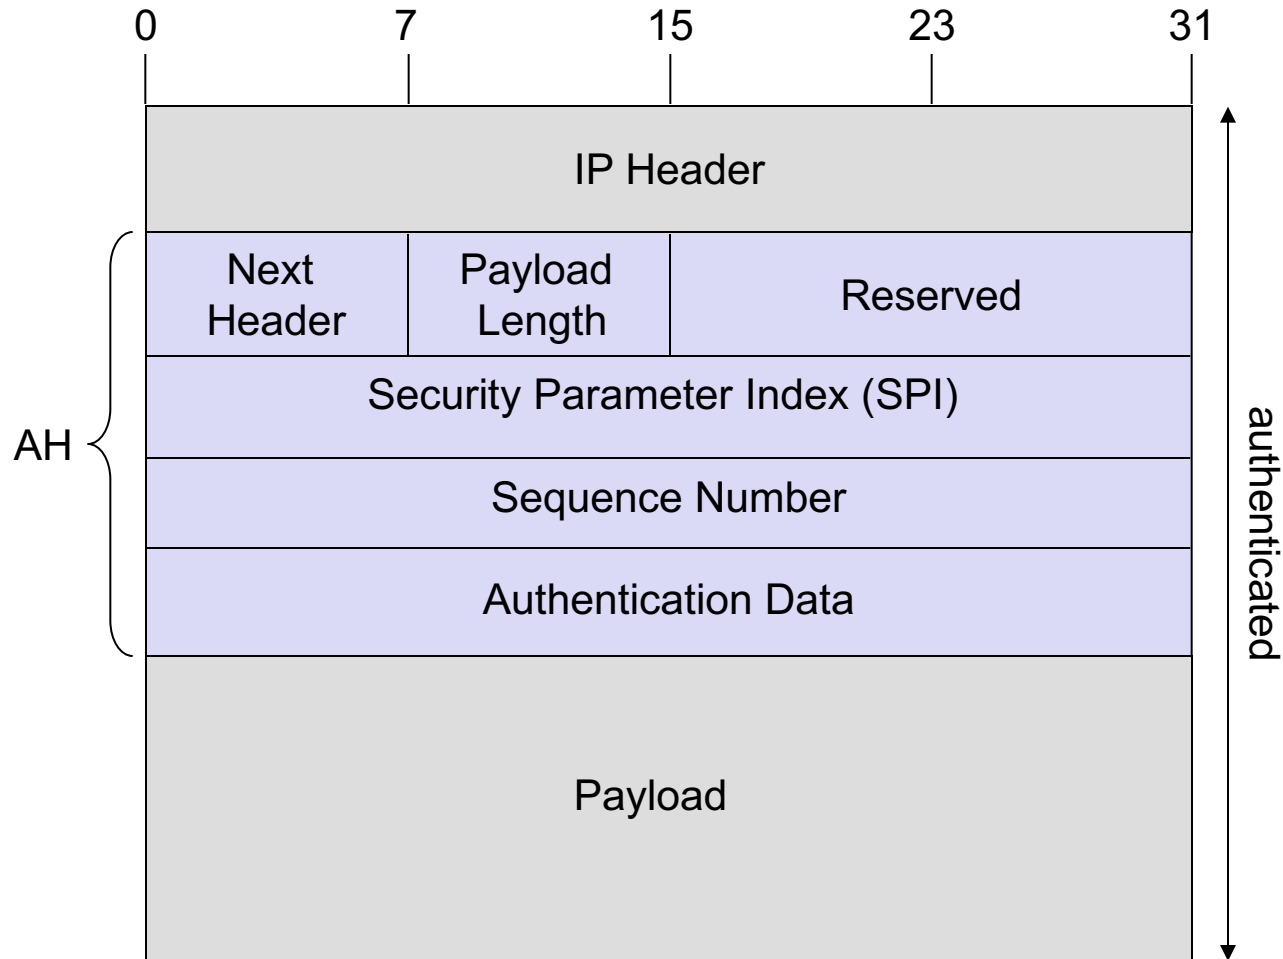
0 7 15 23 31

IP Header

| Next Header | Payload Length | Reserved |
|---|---|---|
| Security Parameter Index (SPI) | | |
| Sequence Number | | |
| Authentication Data | | |

AH

Payload

authenticated